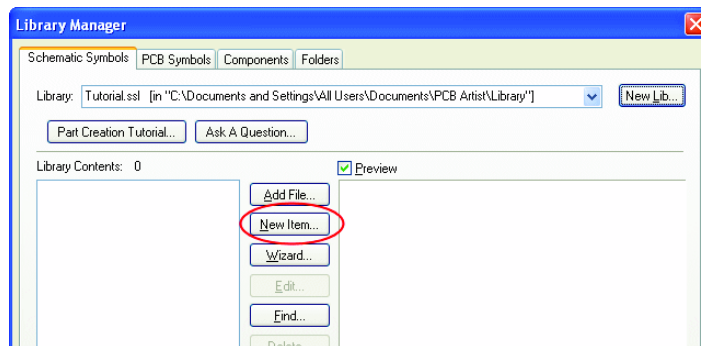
Library Manager

Schematic Symbols | PCB Symbols | Components | Folders

Library: Tutorial.ssl [in "C:\Documents and Settings\All Users\Documents\PCB Artist\Library"]

New Lib...

Part Creation Tutorial...

Ask A Question...

Library Contents: 0

Preview

Add File...

New Item...

Wizard...

Edit...

Find...

Delete